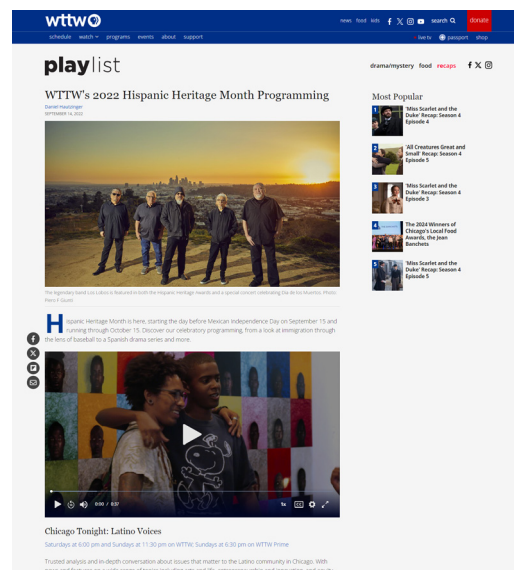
wttw

news food kids search donate

schedule watch programs events about support

live tv passport shop

playlist

drama/mystery food recaps

WTTW's 2022 Hispanic Heritage Month Programming

Daniel Hautzinger
SEPTEMBER 14, 2022

The legendary band Los Lobos is featured in both the Hispanic Heritage Awards and a special concert celebrating Día de los Muertos. Photo: Piero F Giunti

Hispanic Heritage Month is here, starting the day before Mexican Independence Day on September 15 and running through October 15. Discover our celebratory programming, from a look at immigration through the lens of baseball to a Spanish drama series and more.

0:00 / 0:57

1x

Chicago Tonight: Latino Voices

Saturdays at 6:00 pm and Sundays at 11:30 pm on WTTW; Sundays at 6:30 pm on WTTW Prime

Trusted analysis and in-depth conversation about issues that matter to the Latino community in Chicago. With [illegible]

Most Popular

1 'Miss Scarlet and the Duke' Recap: Season 4 Episode 4

2 'All Creatures Great and Small' Recap: Season 4 Episode 5

3 'Miss Scarlet and the Duke' Recap: Season 4 Episode 3

4 The 2024 Winners of Chicago's Local Food Awards, the Jean Banchets

5 'Miss Scarlet and the Duke' Recap: Season 4 Episode 5